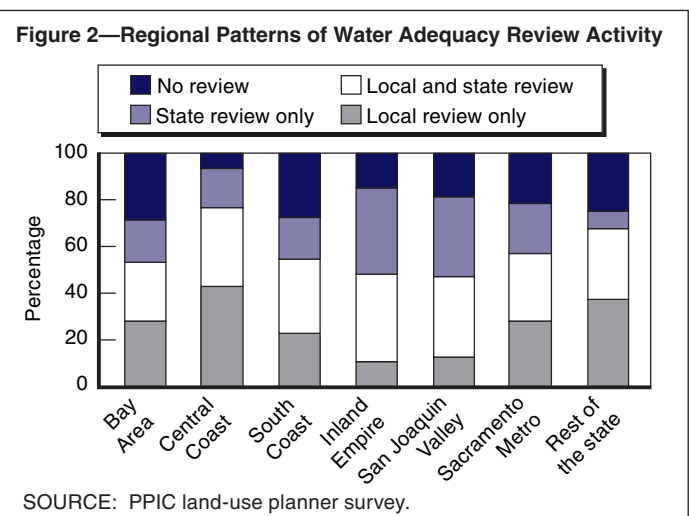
Figure 2—Regional Patterns of Water Adequacy Review Activity

No review
Local and state review
State review only
Local review only

100
80
60
40
20
0

Percentage

Bay Area
Central Coast
South Coast
Inland Empire
San Joaquin Valley
Sacramento Metro
Rest of the state

SOURCE: PPIC land-use planner survey.